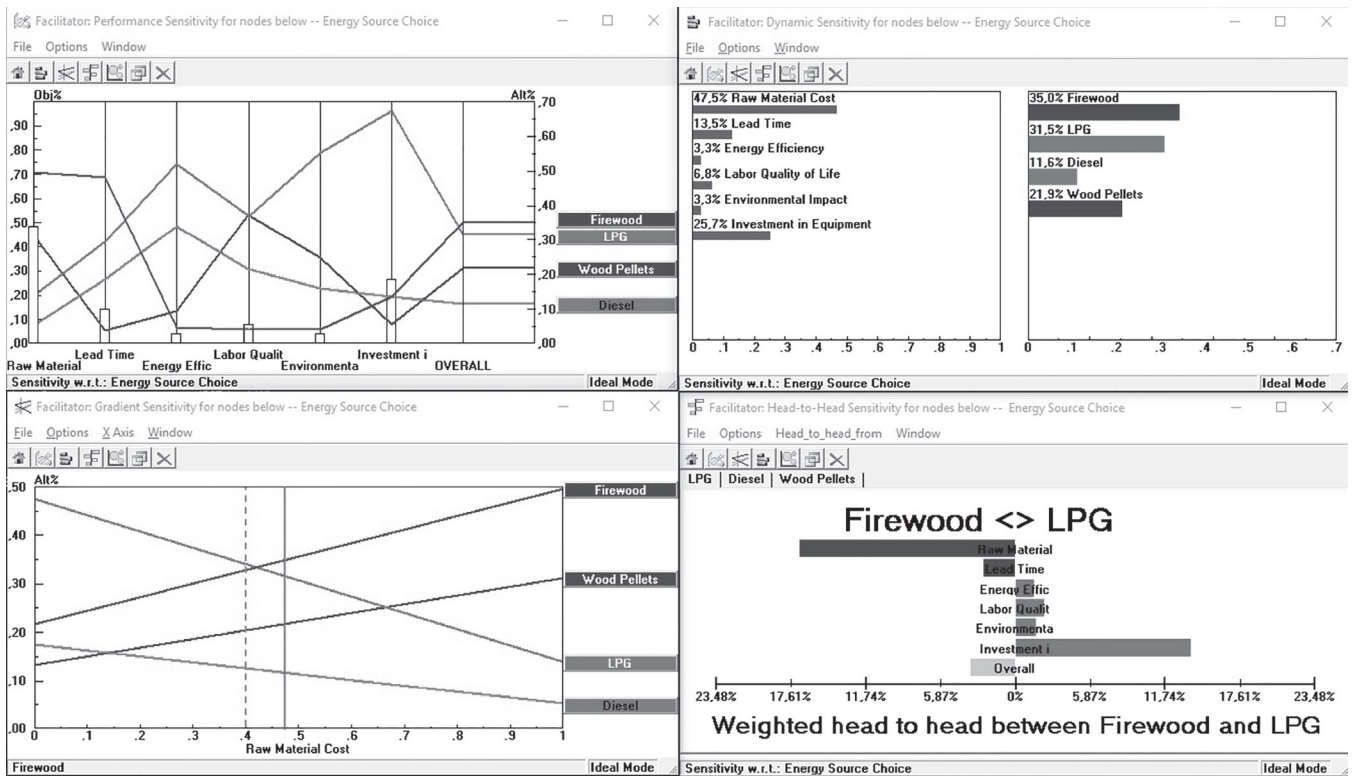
Facilitator: Performance Sensitivity for nodes below -- Energy Source Choice

File Options Window

Obj%

Alt%

,90
,80
,70
,60
,50
,40
,30
,20
,10
,00

,70
,60
,50
,40
,30
,20
,10
,00

Firewood
LPG
Wood Pellets
Diesel

Raw Material
Lead Time
Energy Effic
Labor Qualit
Environmenta
Investment i
OVERALL

Sensitivity w.r.t.: Energy Source Choice

Ideal Mode

Facilitator: Dynamic Sensitivity for nodes below -- Energy Source Choice

File Options Window

47,5% Raw Material Cost
13,5% Lead Time
3,3% Energy Efficiency
6,8% Labor Quality of Life
3,3% Environmental Impact
25,7% Investment in Equipment

0 .1 .2 .3 .4 .5 .6 .7 .8 .9 1

35,0% Firewood
31,5% LPG
11,6% Diesel
21,9% Wood Pellets

0 .1 .2 .3 .4 .5 .6 .7

Sensitivity w.r.t.: Energy Source Choice

Ideal Mode

Facilitator: Gradient Sensitivity for nodes below -- Energy Source Choice

File Options X Axis Window

Alt%

,50
,40
,30
,20
,10
,00

Firewood
Wood Pellets
LPG
Diesel

0 .1 .2 .3 .4 .5 .6 .7 .8 .9 1

Raw Material Cost

Firewood

Ideal Mode

Facilitator: Head-to-Head Sensitivity for nodes below -- Energy Source Choice

File Options Head_to_head_from Window

LPG | Diesel | Wood Pellets |

Firewood <> LPG

Raw Material
Lead Time
Energy Effic
Labor Qualit
Environmenta
Investment i
Overall

23,48% 17,61% 11,74% 5,87% 0% 5,87% 11,74% 17,61% 23,48%

Weighted head to head between Firewood and LPG

Sensitivity w.r.t.: Energy Source Choice

Ideal Mode